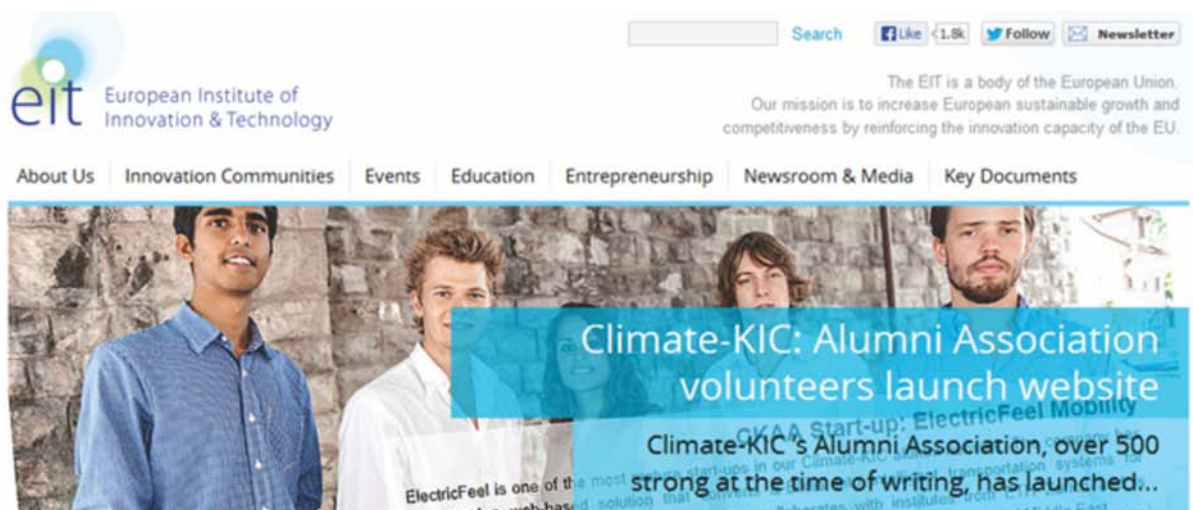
Search Like 1.8k Follow Newsletter

eit European Institute of Innovation & Technology

The EIT is a body of the European Union. Our mission is to increase European sustainable growth and competitiveness by reinforcing the innovation capacity of the EU.

About Us Innovation Communities Events Education Entrepreneurship Newsroom & Media Key Documents

Climate-KIC: Alumni Association volunteers launch website

CKAA Start-up: ElectricFeel Mobility

Climate-KIC's Alumni Association, over 500 strong at the time of writing, has launched...

ElectricFeel is one of the most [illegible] start-ups in our Climate-KIC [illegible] transportation systems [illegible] web-based solution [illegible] collaborates with institutes from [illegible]